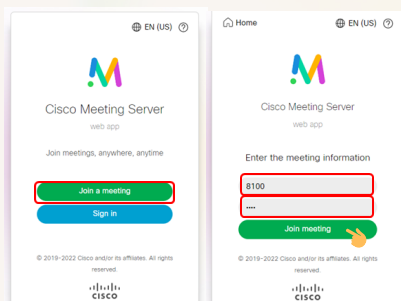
EN (US) ?

Cisco Meeting Server

web app

Join meetings, anywhere, anytime

Join a meeting

Sign in

© 2019-2022 Cisco and/or its affiliates. All rights reserved.

CISCO

Home

EN (US) ?

Cisco Meeting Server

web app

Enter the meeting information

8100

••••

Join meeting

© 2019-2022 Cisco and/or its affiliates. All rights reserved.

CISCO